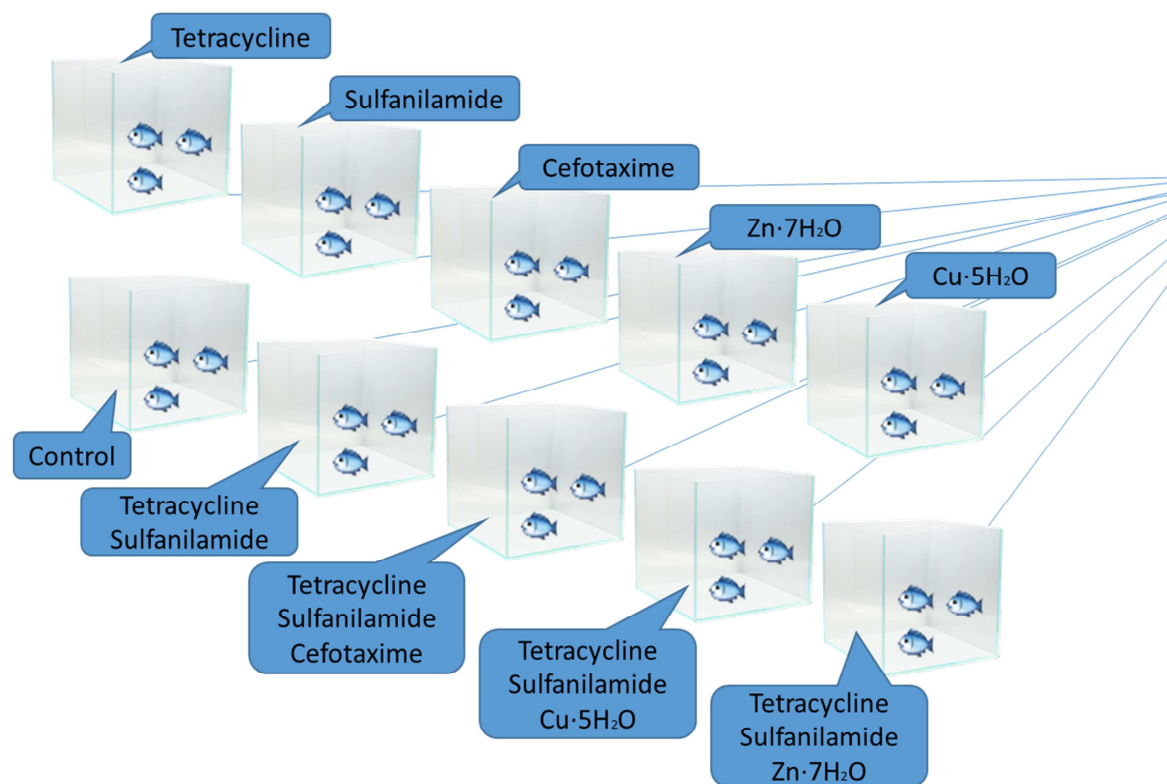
Tetracycline

Sulfanilamide

Cefotaxime

$Zn \cdot 7H_2O$

$Cu \cdot 5H_2O$

Control

Tetracycline
Sulfanilamide

Tetracycline
Sulfanilamide
Cefotaxime

Tetracycline
Sulfanilamide
$Cu \cdot 5H_2O$

Tetracycline
Sulfanilamide
$Zn \cdot 7H_2O$